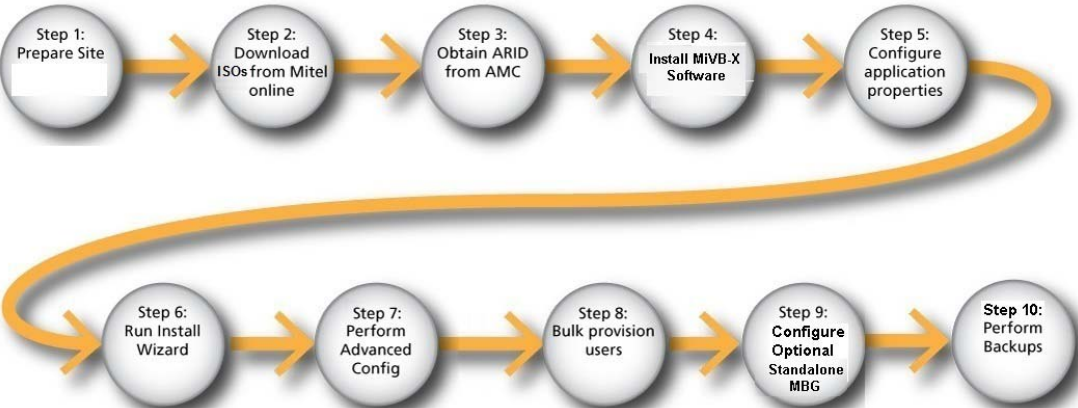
Step 1:
Prepare Site

Step 2:
Download ISOs from Mitel online

Step 3:
Obtain ARID from AMC

Step 4:
Install MiVB-X Software

Step 5:
Configure application properties

Step 6:
Run Install Wizard

Step 7:
Perform Advanced Config

Step 8:
Bulk provision users

Step 9:
Configure Optional Standalone MBG

Step 10:
Perform Backups